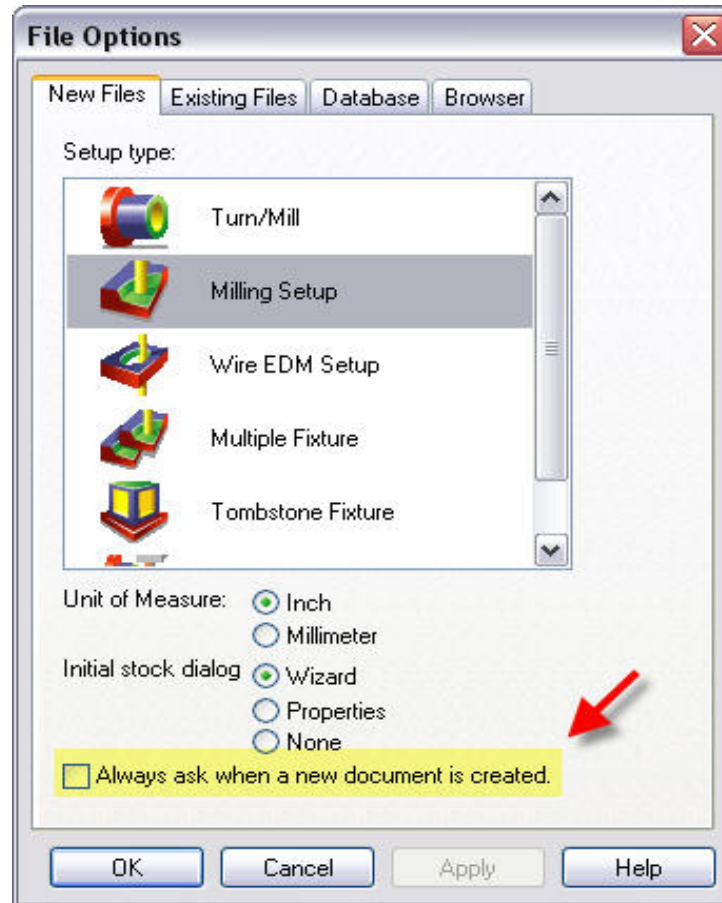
File Options

New Files | Existing Files | Database | Browser

Setup type:

Turn/Mill

Milling Setup

Wire EDM Setup

Multiple Fixture

Tombstone Fixture

Unit of Measure: Inch
Millimeter

Initial stock dialog Wizard
Properties
None

Always ask when a new document is created.

OK Cancel Apply Help